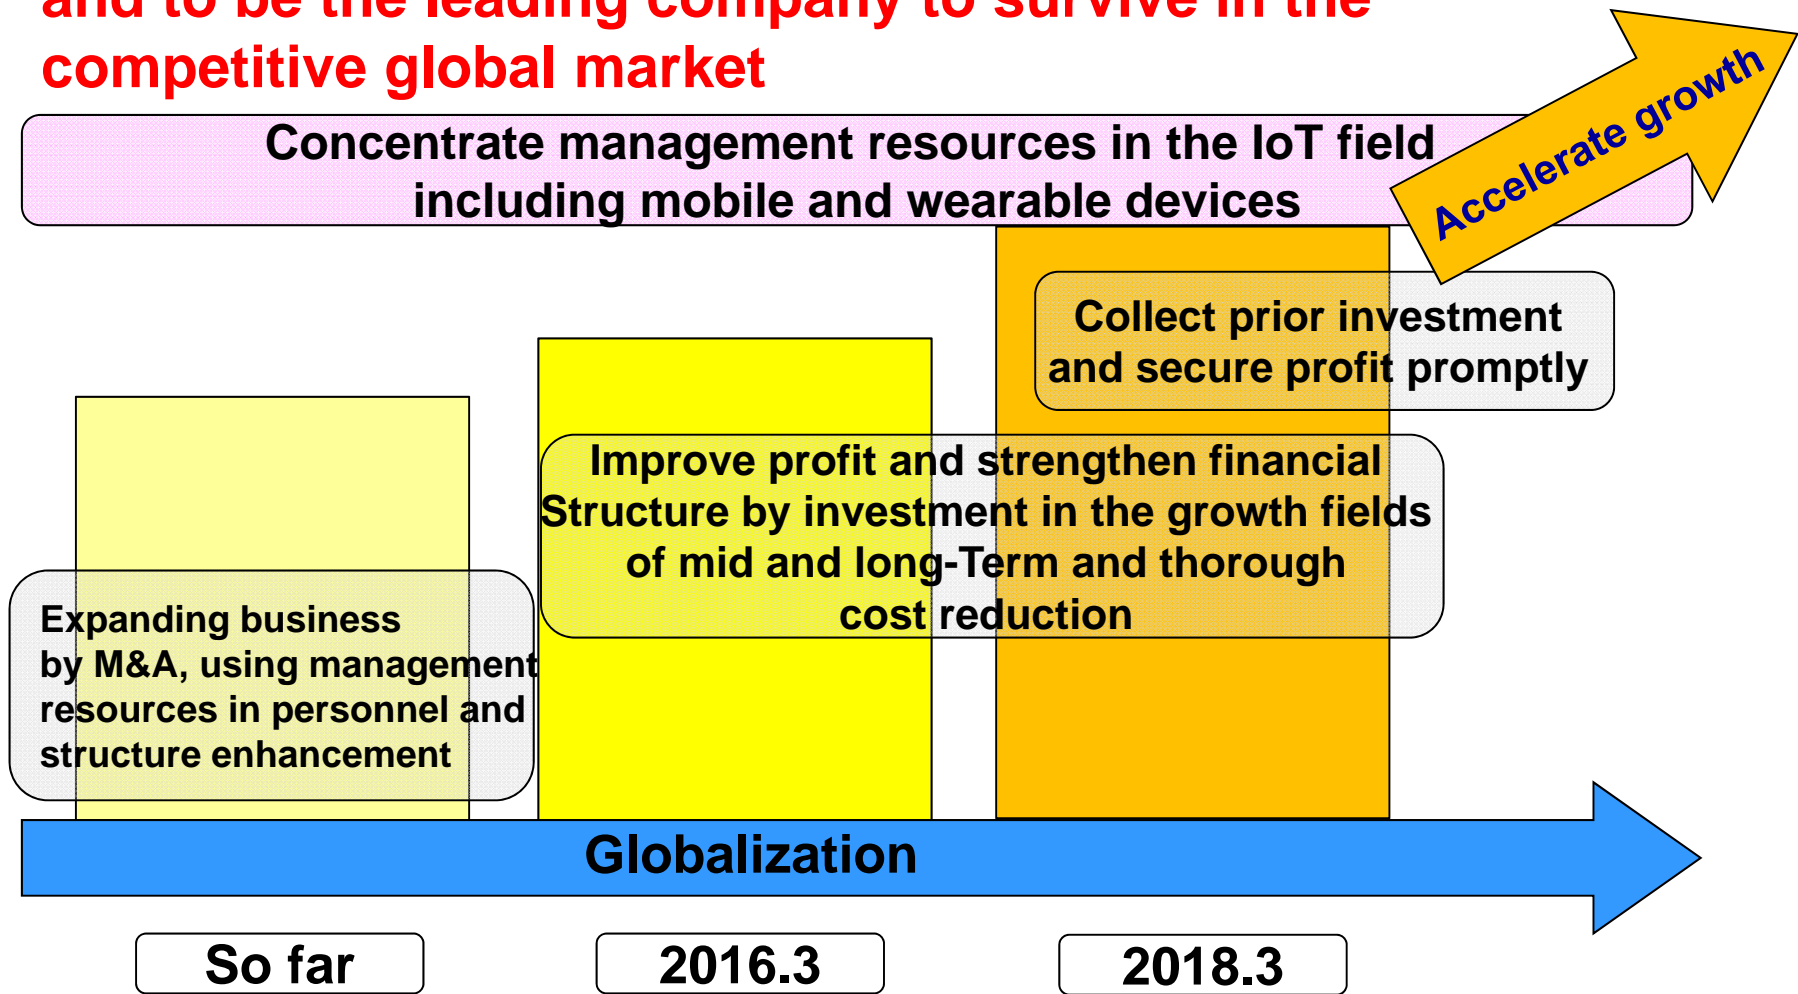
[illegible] competitive global market

Concentrate management resources in the IoT field including mobile and wearable devices

Accelerate growth

Collect prior investment and secure profit promptly

Improve profit and strengthen financial Structure by investment in the growth fields of mid and long-Term and thorough cost reduction

Expanding business by M&A, using management resources in personnel and structure enhancement

Globalization

So far

2016.3

2018.3